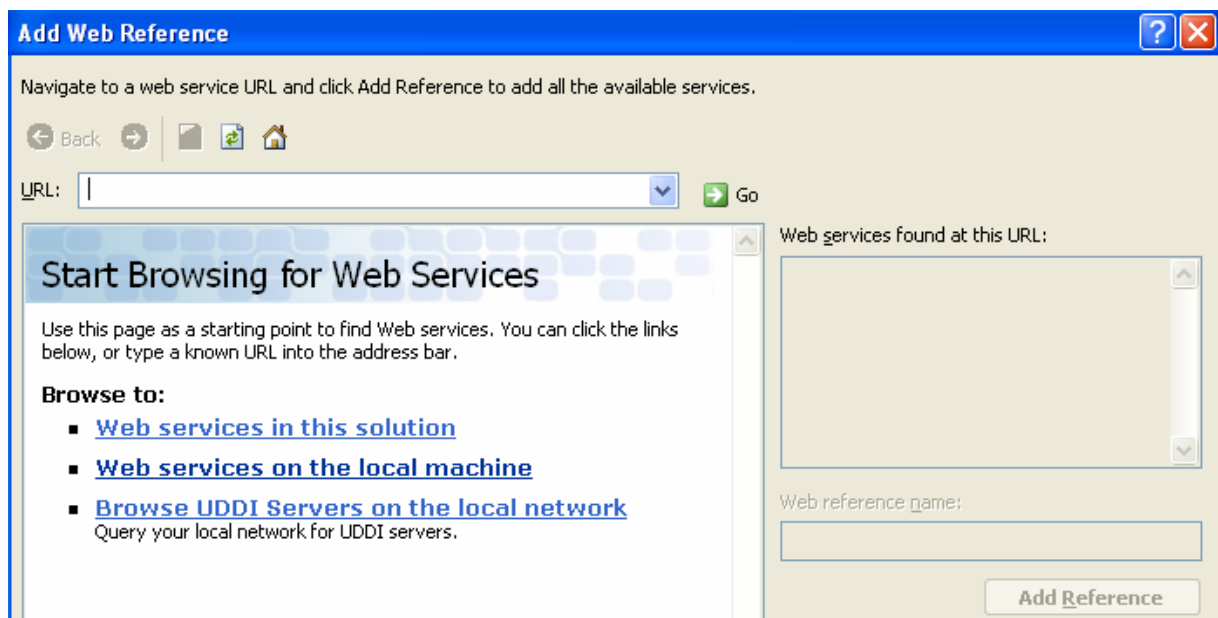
Add Web Reference

Navigate to a web service URL and click Add Reference to add all the available services.

Back

URL:

Go

Start Browsing for Web Services

Use this page as a starting point to find Web services. You can click the links below, or type a known URL into the address bar.

Browse to:

- Web services in this solution
- Web services on the local machine
- Browse UDDI Servers on the local network
Query your local network for UDDI servers.

Web services found at this URL:

Web reference name:

Add Reference